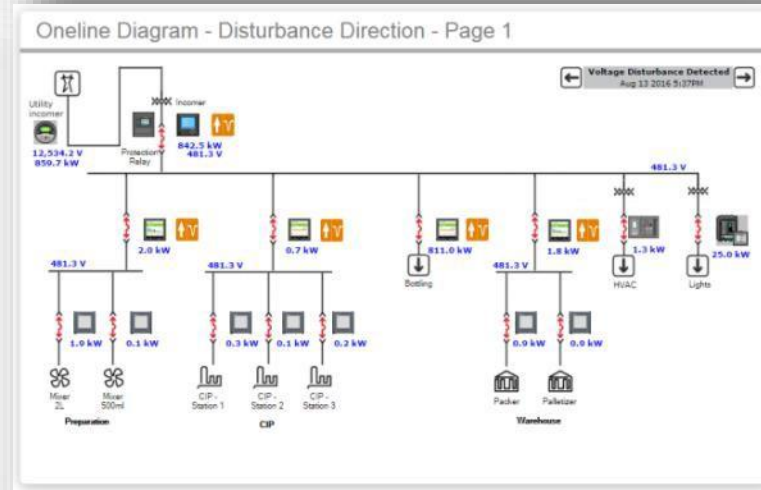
Oneline Diagram - Disturbance Direction - Page 1

Voltage Disturbance Detected
Aug 13 2016 5:37PM

Utility Incomer
12,534.2 V
850.7 kW

Protection Relay

Incomer
842.5 kW
481.3 V

481.3 V

2.0 kW
481.3 V
1.9 kW
0.1 kW
Mixer 2L
Mixer 500ml
Preparation

0.7 kW
481.3 V
0.3 kW
0.1 kW
0.2 kW
CIP - Station 1
CIP - Station 2
CIP - Station 3
CIP

811.0 kW
Bottling

1.8 kW
481.3 V
0.9 kW
0.0 kW
Packer
Palletizer
Warehouse

1.3 kW
HVAC

25.0 kW
Lights